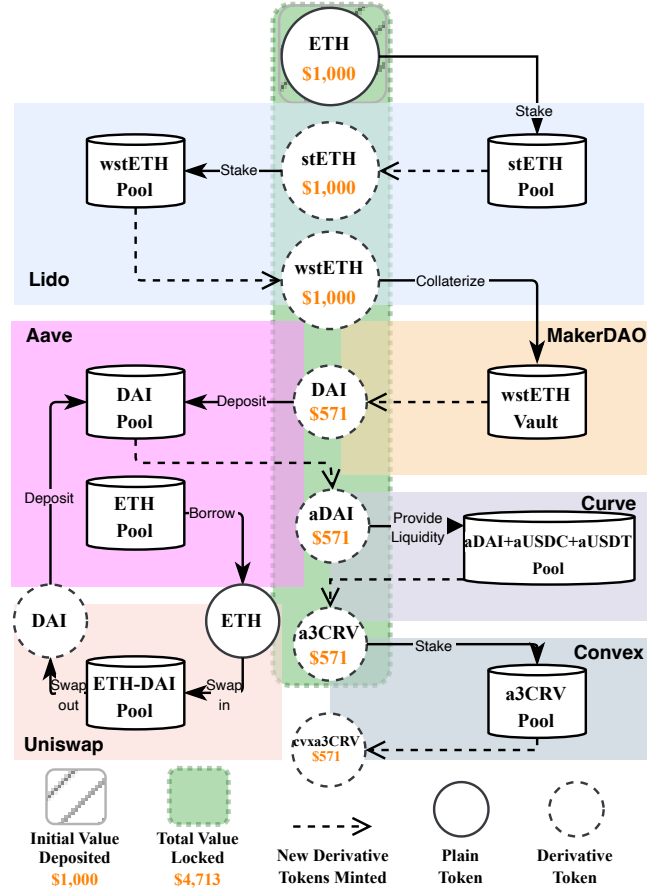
ETH
$1,000

Stake

wstETH Pool

Stake

stETH
$1,000

stETH Pool

Lido

wstETH
$1,000

Collaterize

MakerDAO

Aave

DAI Pool

Deposit

DAI
$571

wstETH Vault

Deposit

ETH Pool

Borrow

aDAI
$571

Provide Liquidity

Curve

aDAI+aUSDC+aUSDT Pool

DAI

ETH

a3CRV
$571

Stake

Convex

Swap out

ETH-DAI Pool

Swap in

a3CRV Pool

Uniswap

cvxa3CRV
$571

Initial Value Deposited
$1,000

Total Value Locked
$4,713

New Derivative Tokens Minted

Plain Token

Derivative Token